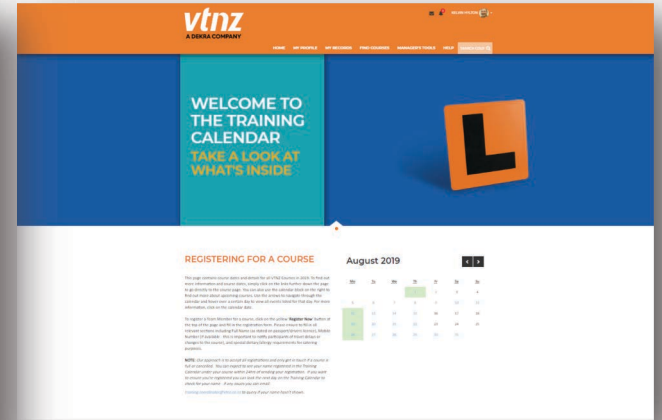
vtnz
A DEKRA COMPANY

HOME MY PROFILE MY RECORDS FIND COURSES MANAGER'S TOOLS HELP

WELCOME TO THE TRAINING CALENDAR
TAKE A LOOK AT WHAT'S INSIDE

L

REGISTERING FOR A COURSE

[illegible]

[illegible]

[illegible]

August 2019

| Mo | Tu | We | Th | Fr | Sa | Su |
|---|---|---|---|---|---|---|
| | | | 1 | 2 | 3 | 4 |
| 5 | 6 | 7 | 8 | 9 | 10 | 11 |
| 12 | 13 | 14 | 15 | 16 | 17 | 18 |
| 19 | 20 | 21 | 22 | 23 | 24 | 25 |
| 26 | 27 | 28 | 29 | 30 | 31 | |